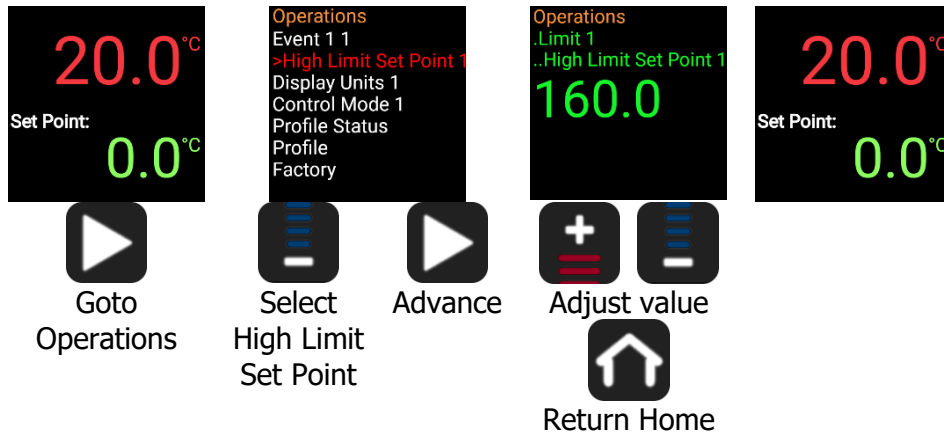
20.0°C
Set Point:
0.0°C

Operations
Event 1 1
>High Limit Set Point 1
Display Units 1
Control Mode 1
Profile Status
Profile
Factory

Operations
.Limit 1
..High Limit Set Point 1
160.0

20.0°C
Set Point:
0.0°C

Goto Operations

Select High Limit Set Point

Advance

Adjust value

Return Home